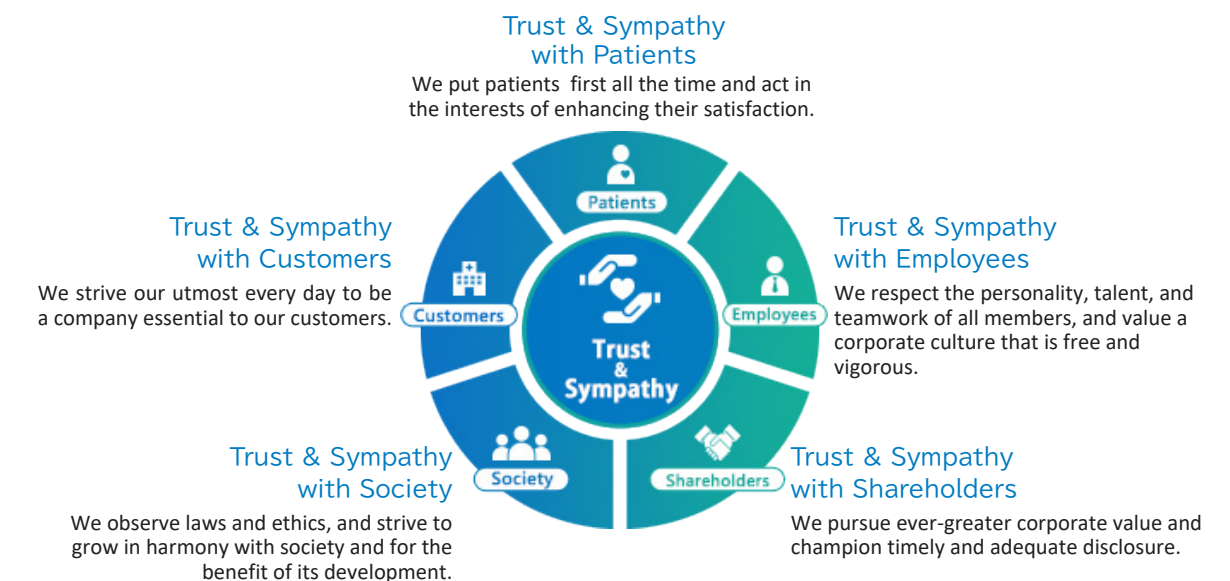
Trust & Sympathy with Patients

We put patients first all the time and act in the interests of enhancing their satisfaction.

Trust & Sympathy with Customers

We strive our utmost every day to be a company essential to our customers.

Patients

Customers

Employees

Trust & Sympathy

Society

Shareholders

Trust & Sympathy with Employees

We respect the personality, talent, and teamwork of all members, and value a corporate culture that is free and vigorous.

Trust & Sympathy with Society

We observe laws and ethics, and strive to grow in harmony with society and for the benefit of its development.

Trust & Sympathy with Shareholders

We pursue ever-greater corporate value and champion timely and adequate disclosure.